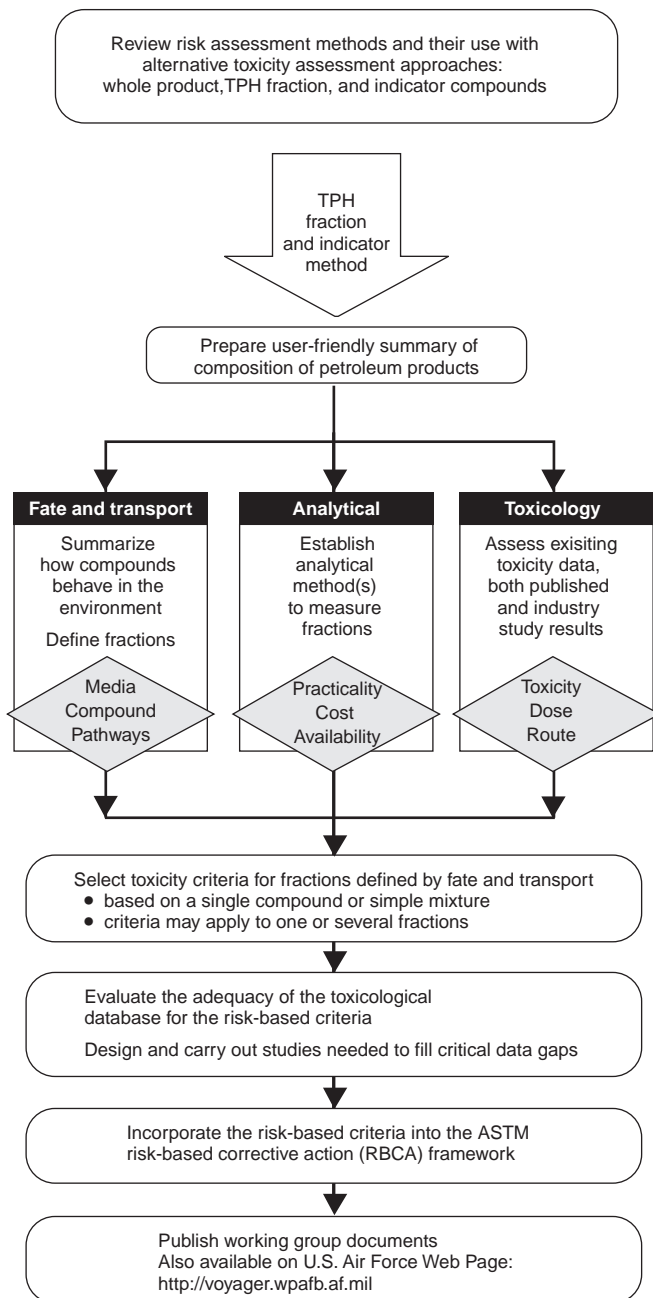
Review risk assessment methods and their use with alternative toxicity assessment approaches: whole product,TPH fraction, and indicator compounds

TPH fraction and indicator method

Prepare user-friendly summary of composition of petroleum products

Fate and transport

Summarize how compounds behave in the environment

Define fractions

Media
Compound
Pathways

Analytical

Establish analytical method(s) to measure fractions

Practicality
Cost
Availability

Toxicology

Assess exisiting toxicity data, both published and industry study results

Toxicity
Dose
Route

Select toxicity criteria for fractions defined by fate and transport
• based on a single compound or simple mixture
• criteria may apply to one or several fractions

Evaluate the adequacy of the toxicological database for the risk-based criteria

Design and carry out studies needed to fill critical data gaps

Incorporate the risk-based criteria into the ASTM risk-based corrective action (RBCA) framework

Publish working group documents
Also available on U.S. Air Force Web Page:
http://voyager.wpafb.af.mil